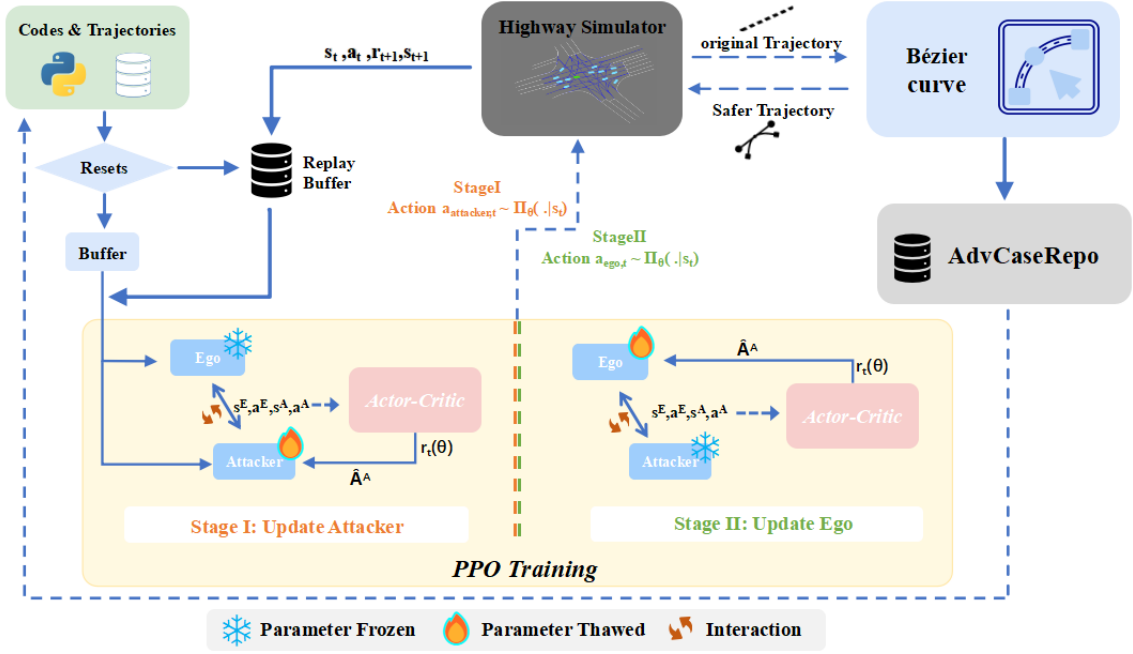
Codes & Trajectories

$s_t, a_t, r_{t+1}, s_{t+1}$

Highway Simulator

original Trajectory

Safer Trajectory

Bézier curve

Resets

Replay Buffer

Buffer

StageI
Action $a_{attacker,t} \sim \Pi_\theta(.|s_t)$

StageII
Action $a_{ego,t} \sim \Pi_\theta(.|s_t)$

AdvCaseRepo

Ego

$s^E, a^E, s^A, a^A$

Actor-Critic

$r_t(\theta)$

$\hat{A}^A$

Attacker

Stage I: Update Attacker

Ego

$\hat{A}^A$

$r_t(\theta)$

$s^E, a^E, s^A, a^A$

Actor-Critic

Attacker

Stage II: Update Ego

PPO Training

Parameter Frozen
Parameter Thawed
Interaction